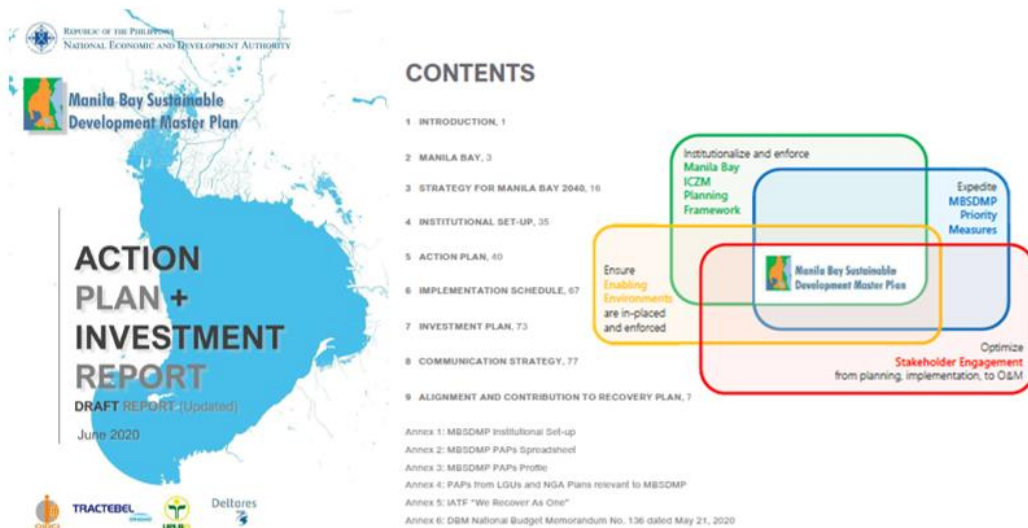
REPUBLIC OF THE PHILIPPINES
NATIONAL ECONOMIC AND DEVELOPMENT AUTHORITY

Manila Bay Sustainable Development Master Plan

ACTION PLAN + INVESTMENT REPORT

DRAFT REPORT (Updated)

June 2020

TRACTEBEL

Deltares

CONTENTS

1 INTRODUCTION, 1

2 MANILA BAY, 3

3 STRATEGY FOR MANILA BAY 2040, 16

4 INSTITUTIONAL SET-UP, 35

5 ACTION PLAN, 40

6 IMPLEMENTATION SCHEDULE, 67

7 INVESTMENT PLAN, 73

8 COMMUNICATION STRATEGY, 77

9 ALIGNMENT AND CONTRIBUTION TO RECOVERY PLAN, 7

Annex 1: MBSDMP Institutional Set-up
Annex 2: MBSDMP PAPs Spreadsheet
Annex 3: MBSDMP PAPs Profile
Annex 4: PAPs from LGUs and NGA Plans relevant to MBSDMP
Annex 5: IATF "We Recover As One"
Annex 6: DBM National Budget Memorandum No. 136 dated May 21, 2020

Institutionalize and enforce Manila Bay ICZM Planning Framework

Expedite MBSDMP Priority Measures

Ensure Enabling Environments are in-placed and enforced

Manila Bay Sustainable Development Master Plan

Optimize Stakeholder Engagement from planning, implementation, to O&M